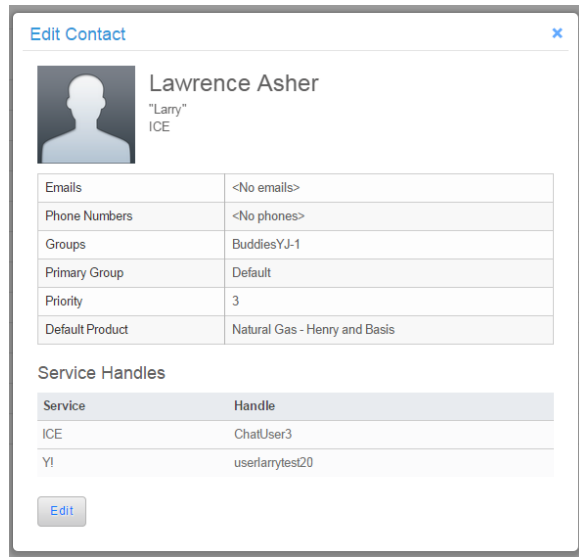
Edit Contact ×

Lawrence Asher
"Larry"
ICE

| Emails | <No emails> |
|---|---|
| Phone Numbers | <No phones> |
| Groups | BuddiesYJ-1 |
| Primary Group | Default |
| Priority | 3 |
| Default Product | Natural Gas - Henry and Basis |

Service Handles

| Service | Handle |
|---|---|
| ICE | ChatUser3 |
| Y! | userlarrytest20 |

Edit